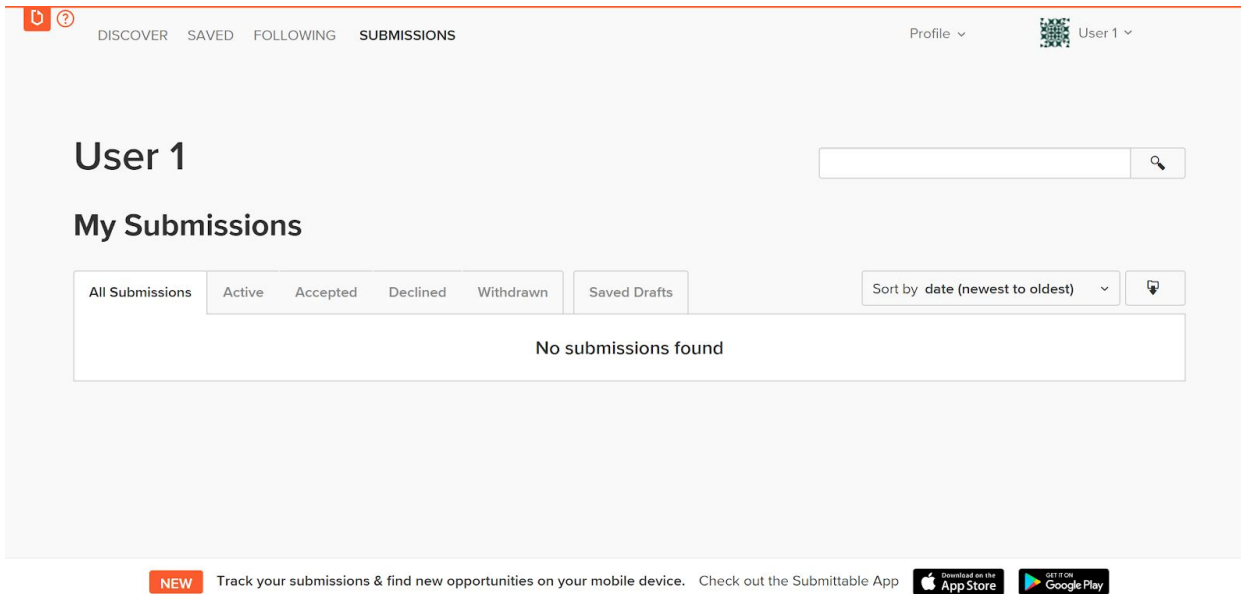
DISCOVER SAVED FOLLOWING SUBMISSIONS

Profile

User 1

User 1

My Submissions

All Submissions Active Accepted Declined Withdrawn Saved Drafts

Sort by date (newest to oldest)

No submissions found

NEW Track your submissions & find new opportunities on your mobile device. Check out the Submittable App

Download on the App Store

GET IT ON Google Play